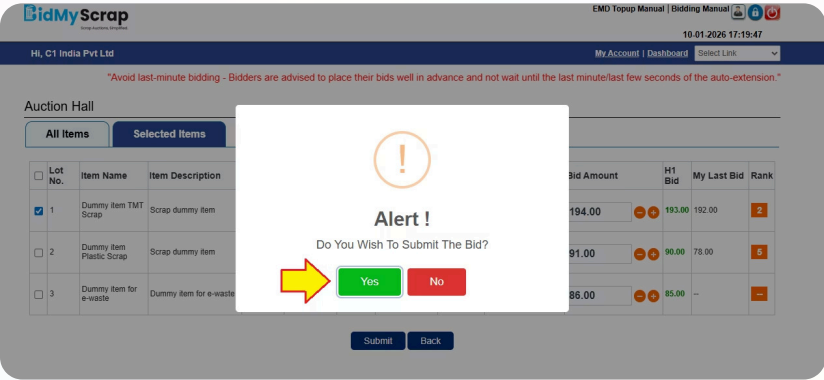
BidMyScrap

EMD Topup Manual | Bidding Manual

10-01-2026 17:19:47

Hi, C1 India Pvt Ltd

My Account | Dashboard Select Link

"Avoid last-minute bidding - Bidders are advised to place their bids well in advance and not wait until the last minute/last few seconds of the auto-extension."

Auction Hall

All Items Selected Items

| | Lot No. | Item Name | Item Description | Bid Amount | H1 Bid | My Last Bid | Rank |
|---|---|---|---|---|---|---|---|
| ☑ | 1 | Dummy item TMT Scrap | Scrap dummy item | 194.00 | 193.00 | 192.00 | 2 |
| ☐ | 2 | Dummy item Plastic Scrap | Scrap dummy item | 91.00 | 90.00 | 78.00 | 5 |
| ☐ | 3 | Dummy item for e-waste | Dummy item for e-waste | 86.00 | 85.00 | -- | – |

!

Alert !

Do You Wish To Submit The Bid?

Yes No

Submit Back